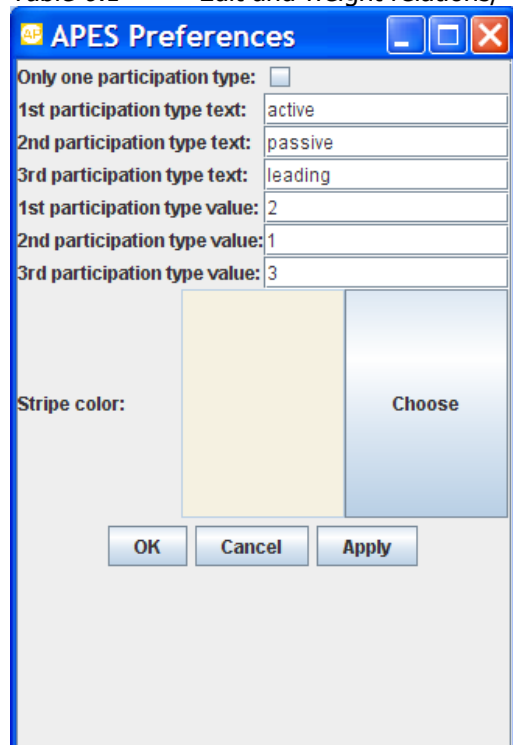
APES Preferences

Only one participation type:

1st participation type text: active

2nd participation type text: passive

3rd participation type text: leading

1st participation type value: 2

2nd participation type value: 1

3rd participation type value: 3

Stripe color:

Choose

OK Cancel Apply